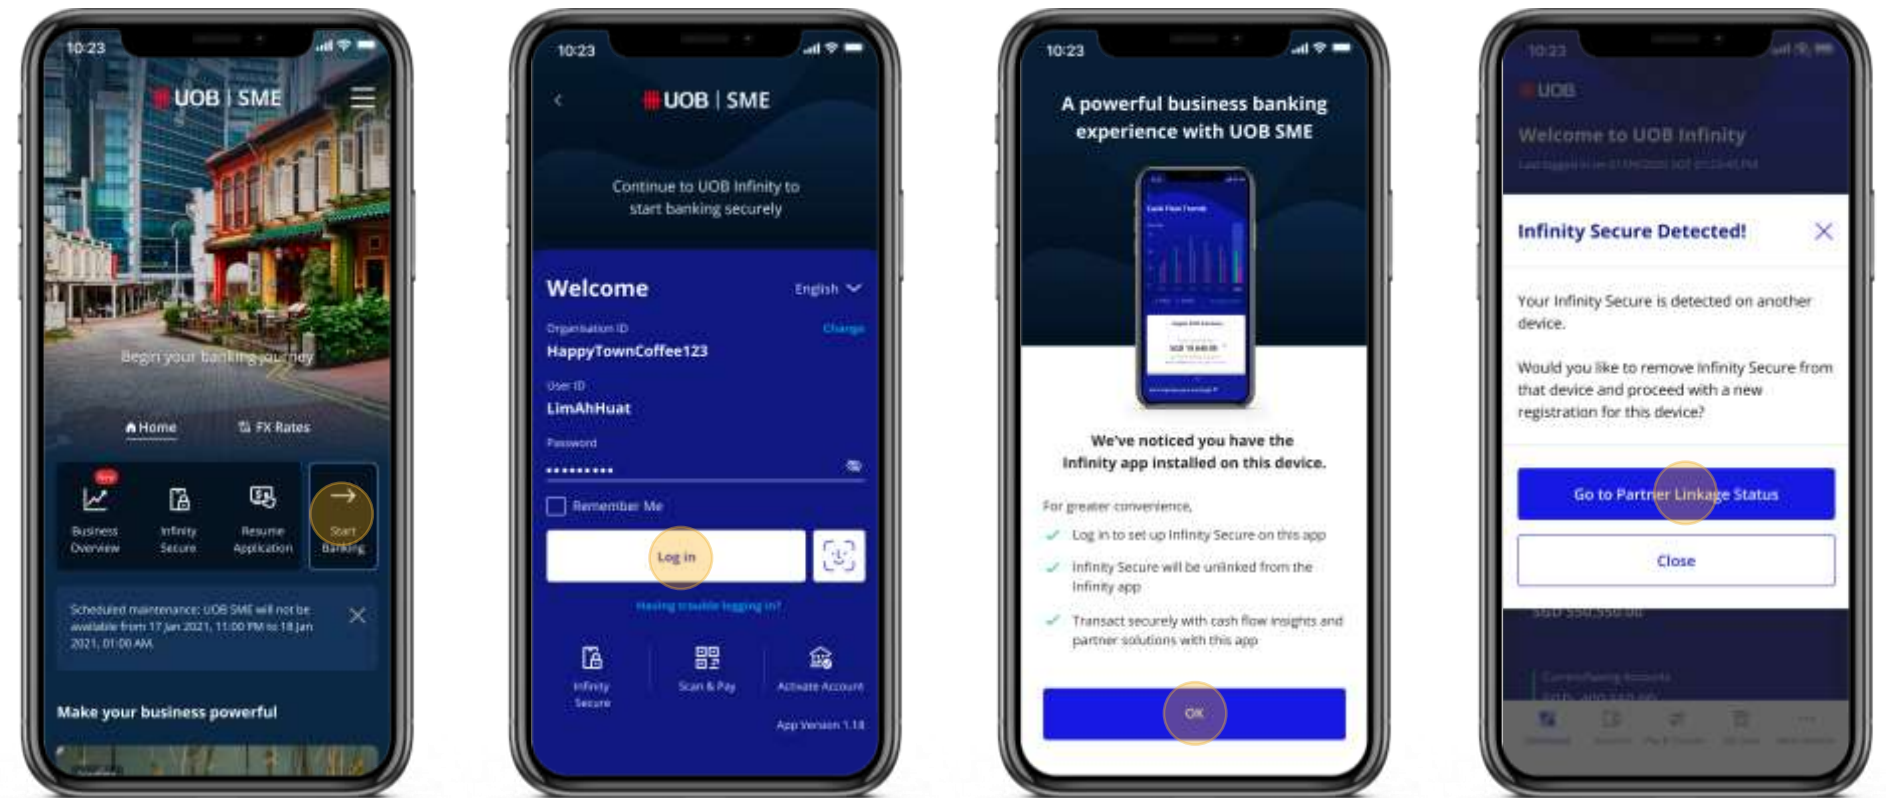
10:23

UOB | SME

Begin your banking journey

Home

FX Rates

New

Business Overview

Infinity Secure

Resume Application

Start Banking

Scheduled maintenance: UOB SME will not be available from 17 Jan 2021, 11:00 PM to 18 Jan 2021, 01:00 AM

Make your business powerful

10:23

UOB | SME

Continue to UOB Infinity to start banking securely

Welcome

English

Organisation ID

Change

HappyTownCoffee123

User ID

LimAhHuat

Password

•••••••••

Remember Me

Log in

Having trouble logging in?

Infinity Secure

Scan & Pay

Activate Account

App Version 1.18

10:23

A powerful business banking experience with UOB SME

We've noticed you have the Infinity app installed on this device.

For greater convenience,

Log in to set up Infinity Secure on this app

Infinity Secure will be unlinked from the Infinity app

Transact securely with cash flow insights and partner solutions with this app

OK

10:23

UOB

Welcome to UOB Infinity

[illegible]

Infinity Secure Detected!

Your Infinity Secure is detected on another device.

Would you like to remove Infinity Secure from that device and proceed with a new registration for this device?

Go to Partner Linkage Status

Close